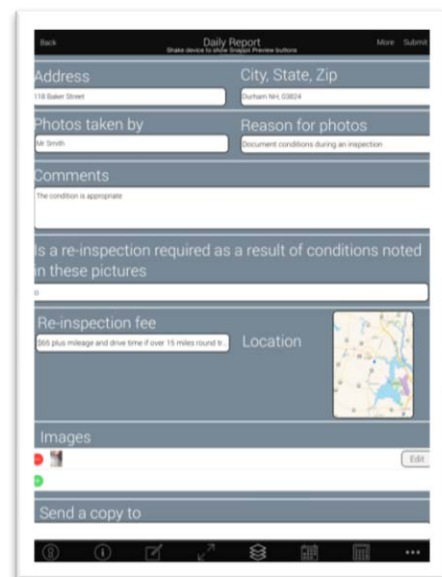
Back
Daily Report
Shake device to show Snappii Preview buttons
More Submit

Address
118 Baker Street

City, State, Zip
Durham NH, 03824

Photos taken by
Mr Smith

Reason for photos
Document conditions during an inspection

Comments
The condition is appropriate

Is a re-inspection required as a result of conditions noted in these pictures
0

Re-inspection fee
$65 plus mileage and drive time if over 15 miles round tr...

Location

Images

Edit

Send a copy to